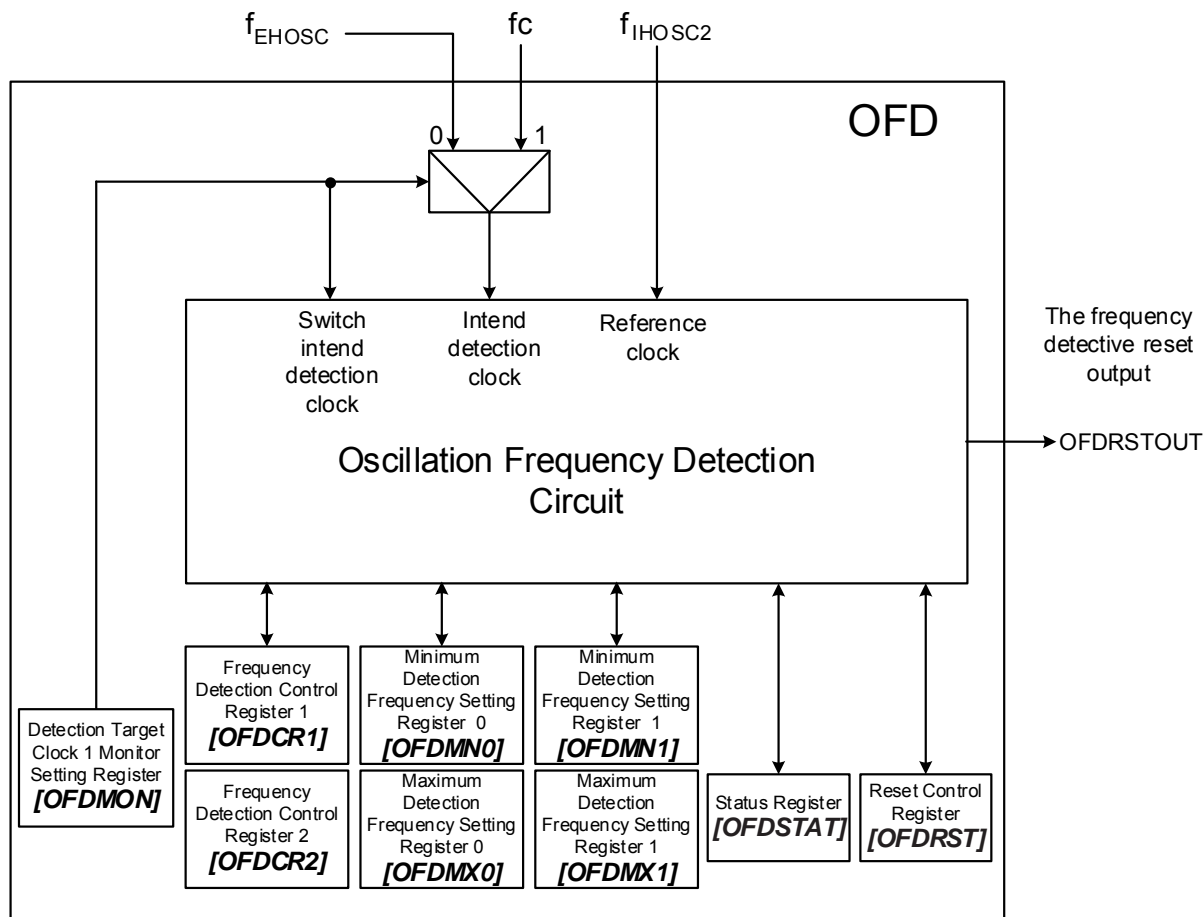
$f_{EHOSC}$

fc

$f_{IHOSC2}$

OFD

0

1

Switch intend detection clock

Intend detection clock

Reference clock

The frequency detective reset output

Oscillation Frequency Detection Circuit

OFDRSTOUT

Detection Target Clock 1 Monitor Setting Register
***[OFDMON]***

Frequency Detection Control Register 1
***[OFDCR1]***

Frequency Detection Control Register 2
***[OFDCR2]***

Minimum Detection Frequency Setting Register 0
***[OFDMN0]***

Maximum Detection Frequency Setting Register 0
***[OFDMX0]***

Minimum Detection Frequency Setting Register 1
***[OFDMN1]***

Maximum Detection Frequency Setting Register 1
***[OFDMX1]***

Status Register
***[OFDSTAT]***

Reset Control Register
***[OFDRST]***